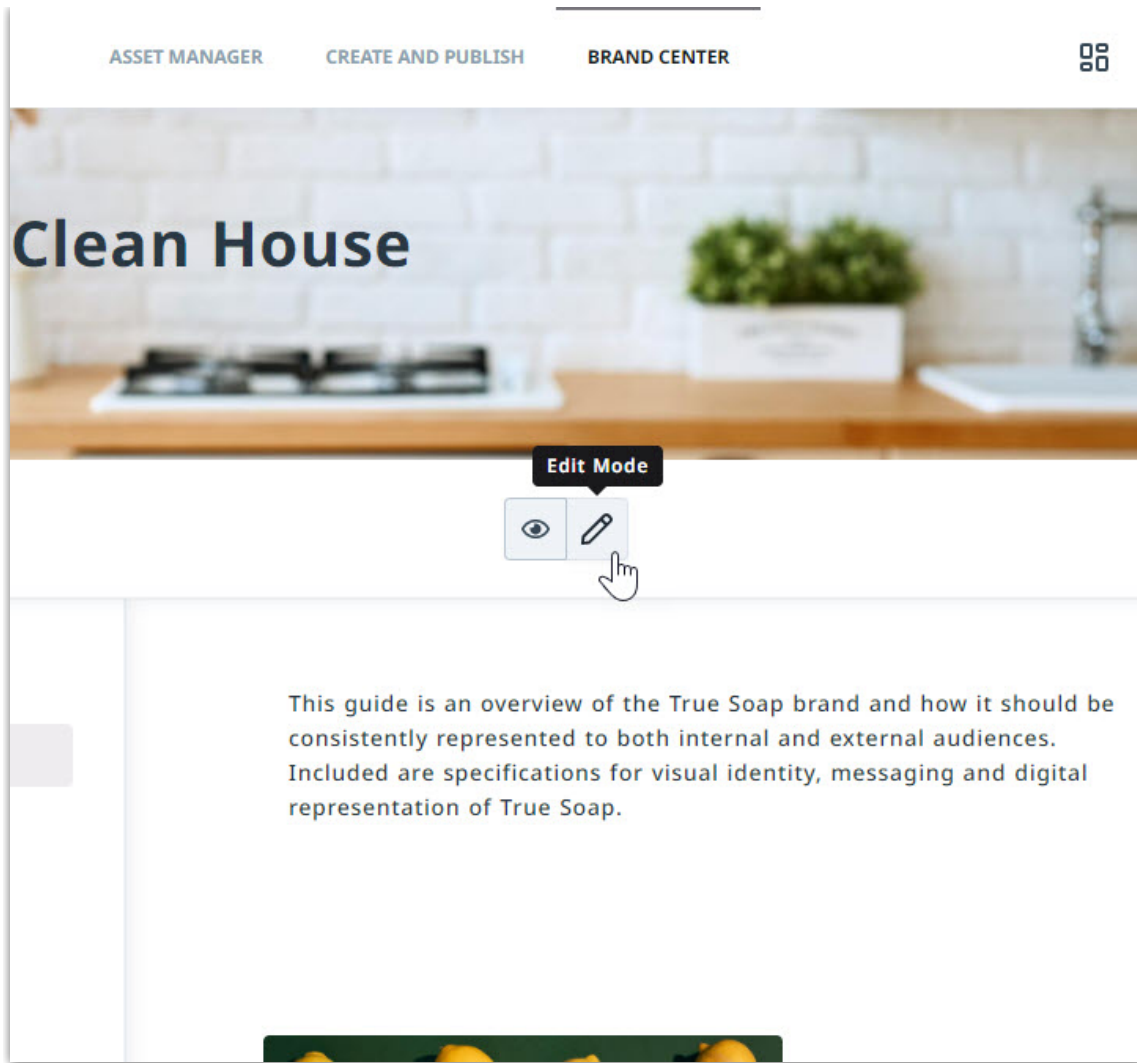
ASSET MANAGER CREATE AND PUBLISH BRAND CENTER

Clean House

Edit Mode

This guide is an overview of the True Soap brand and how it should be consistently represented to both internal and external audiences. Included are specifications for visual identity, messaging and digital representation of True Soap.